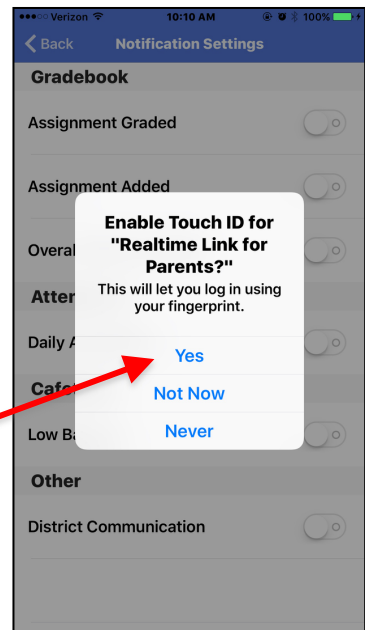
●●●○○ Verizon 10:10 AM 100%

Back Notification Settings

Gradebook

Assignment Graded

Assignment Added

Overal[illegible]

Atten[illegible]

Daily A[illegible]

Cafe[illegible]

Low Ba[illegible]

Enable Touch ID for "Realtime Link for Parents?"

This will let you log in using your fingerprint.

Yes

Not Now

Never

Other

District Communication